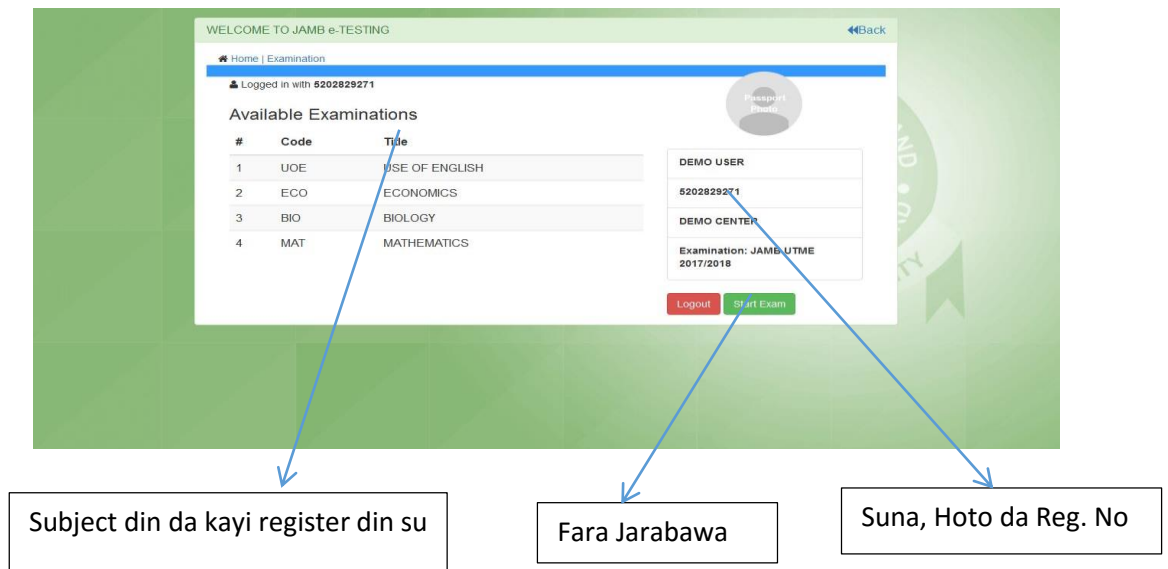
WELCOME TO JAMB e-TESTING

Back

Home | Examination

Logged in with 5202829271

Passport Photo

Available Examinations

| # | Code | Title |
|---|---|---|
| 1 | UOE | USE OF ENGLISH |
| 2 | ECO | ECONOMICS |
| 3 | BIO | BIOLOGY |
| 4 | MAT | MATHEMATICS |

DEMO USER

5202829271

DEMO CENTER

Examination: JAMB UTME 2017/2018

Logout

Start Exam

Subject din da kayi register din su

Fara Jarabawa

Suna, Hoto da Reg. No